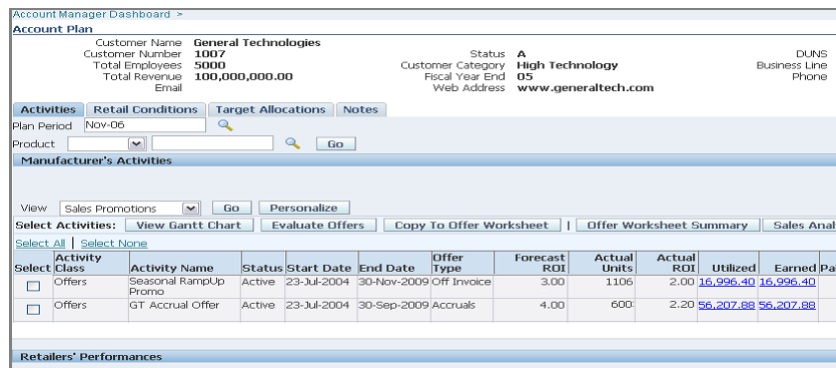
Account Manager Dashboard >
Account Plan

Customer Name General Technologies
Customer Number 1007
Total Employees 5000
Total Revenue 100,000,000.00
Email

Status A
Customer Category High Technology
Fiscal Year End 05
Web Address www.generaltech.com

DUNS
Business Line
Phone

Activities | Retail Conditions | Target Allocations | Notes

Plan Period Nov-06
Product
Go

Manufacturer's Activities

View Sales Promotions Go Personalize

Select Activities: View Gantt Chart | Evaluate Offers | Copy To Offer Worksheet | Offer Worksheet Summary | Sales Anal

Select All | Select None

| Select | Activity Class | Activity Name | Status | Start Date | End Date | Offer Type | Forecast ROI | Actual Units | Actual ROI | Utilized | Earned | Pa |
|---|---|---|---|---|---|---|---|---|---|---|---|---|
| ☐ | Offers | Seasonal RampUp Promo | Active | 23-Jul-2004 | 30-Nov-2009 | Off Invoice | 3.00 | 1106 | 2.00 | 16,996.40 | 16,996.40 | |
| ☐ | Offers | GT Accrual Offer | Active | 23-Jul-2004 | 30-Sep-2009 | Accruals | 4.00 | 600 | 2.20 | 56,207.88 | 56,207.88 | |

Retailers' Performances